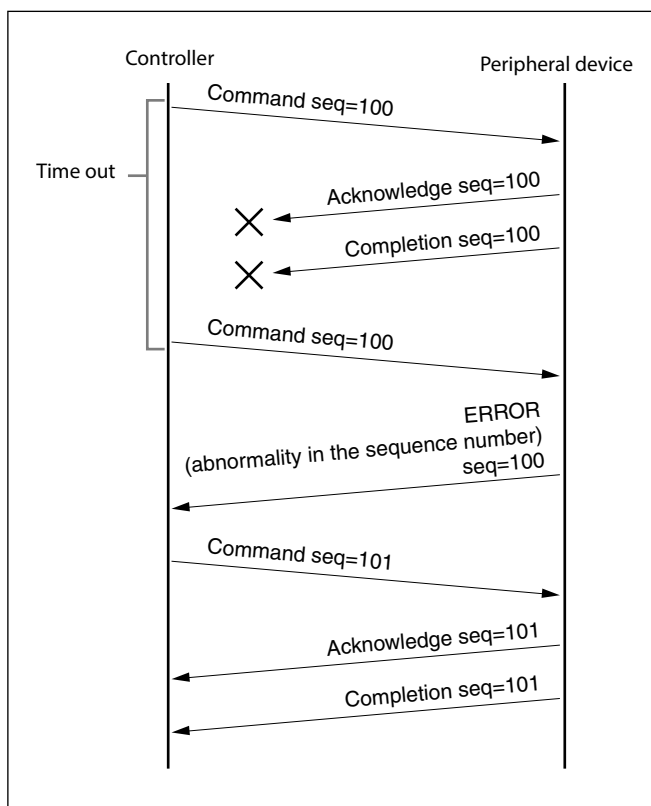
Controller

Peripheral device

Command seq=100

Time out

Acknowledge seq=100

Completion seq=100

Command seq=100

ERROR
(abnormality in the sequence number)
seq=100

Command seq=101

Acknowledge seq=101

Completion seq=101